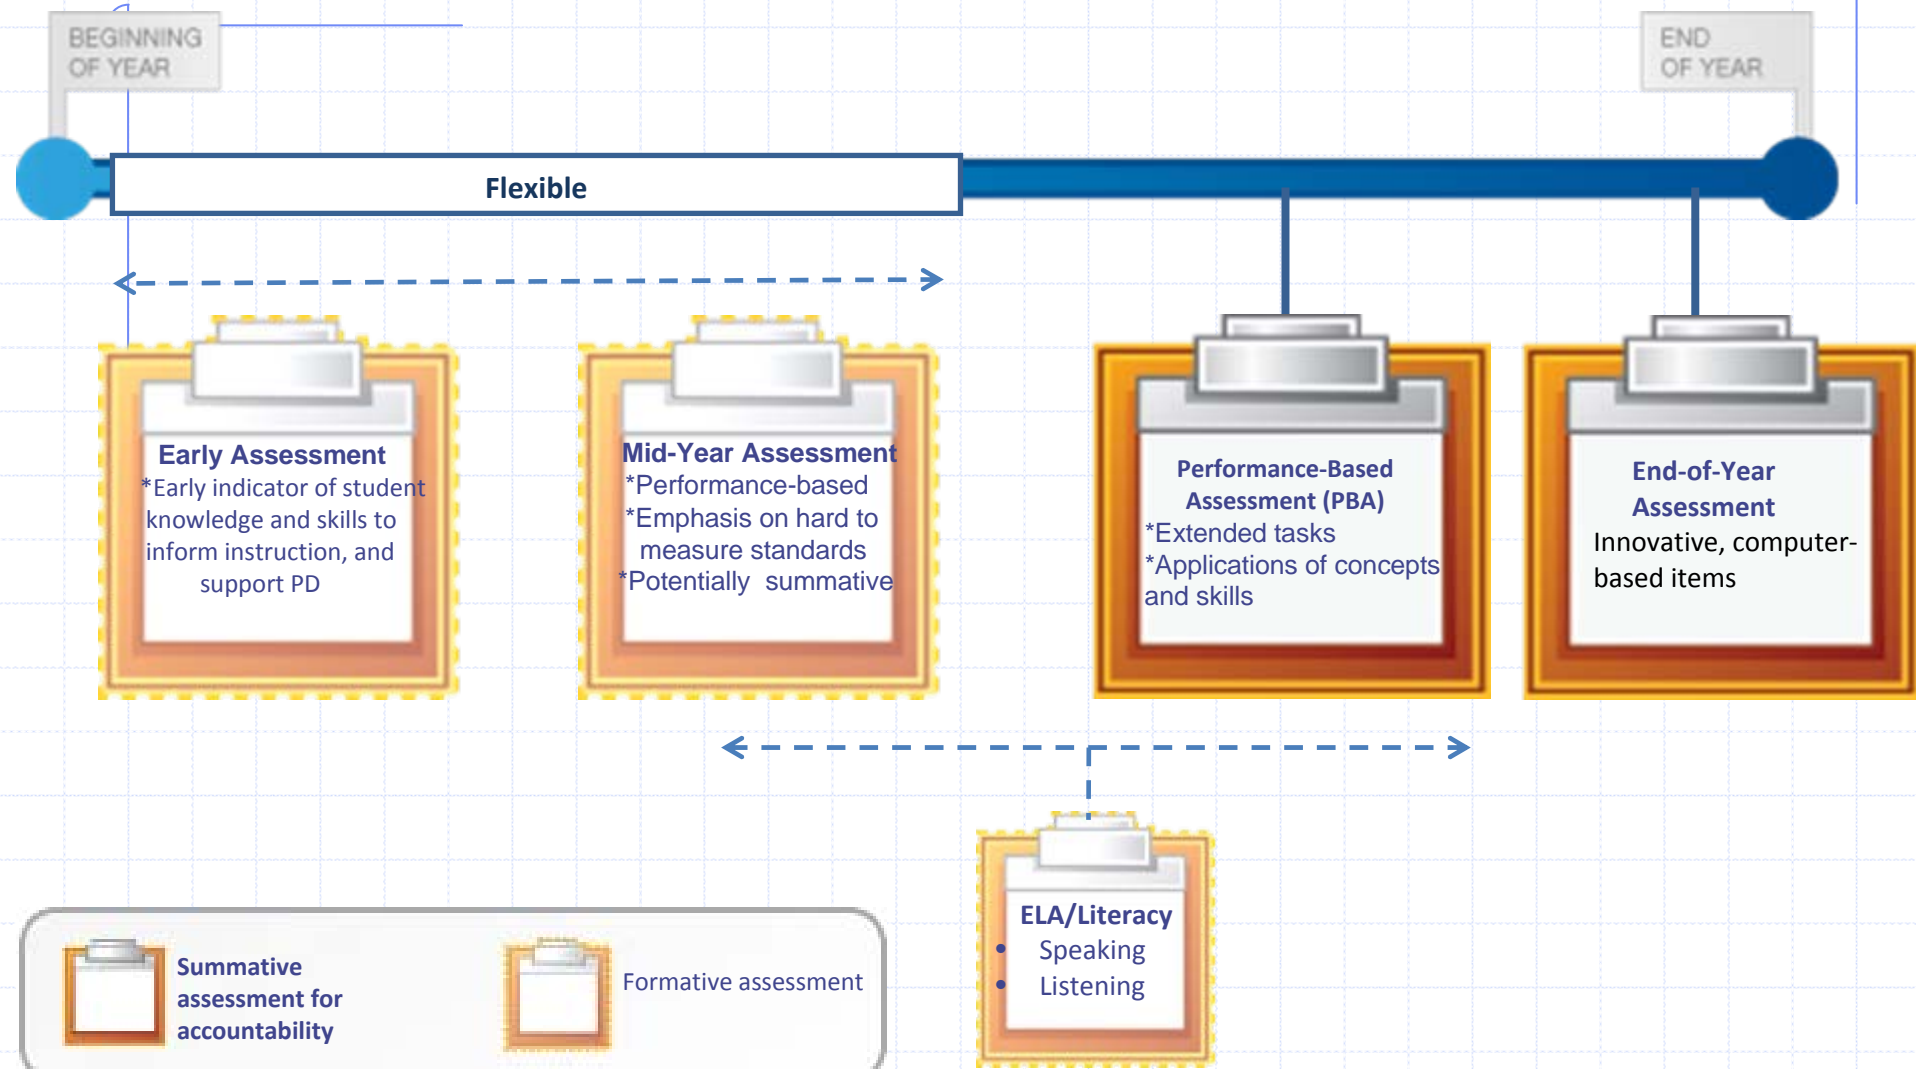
BEGINNING OF YEAR

END OF YEAR

Flexible

Early Assessment
*Early indicator of student knowledge and skills to inform instruction, and support PD

Mid-Year Assessment
*Performance-based
*Emphasis on hard to measure standards
*Potentially summative

Performance-Based Assessment (PBA)
*Extended tasks
*Applications of concepts and skills

End-of-Year Assessment
Innovative, computer-based items

ELA/Literacy
• Speaking
• Listening

Summative assessment for accountability

Formative assessment